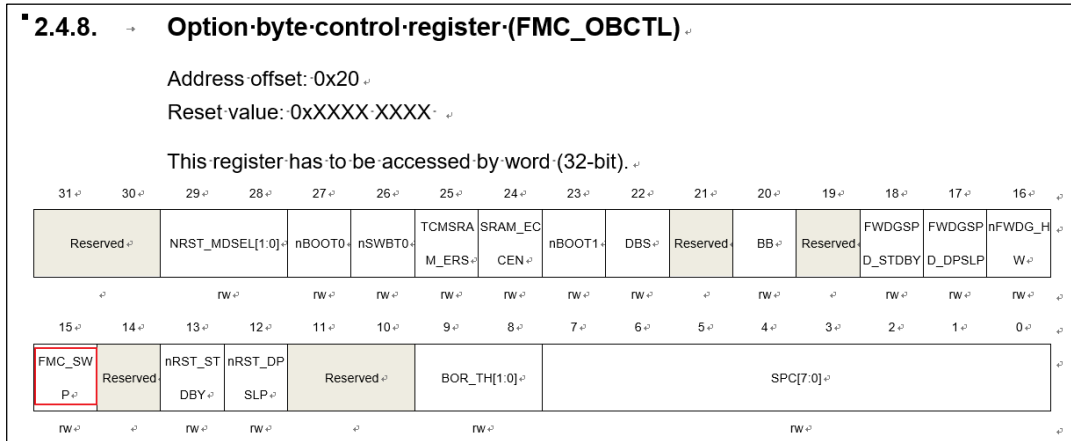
2.4.8. Option byte control register (FMC_OBCTL)

Address offset: 0x20
Reset value: 0xXXXX XXXX

This register has to be accessed by word (32-bit).

| 31 | 30 | 29 | 28 | 27 | 26 | 25 | 24 | 23 | 22 | 21 | 20 | 19 | 18 | 17 | 16 |
|---|---|---|---|---|---|---|---|---|---|---|---|---|---|---|---|
| Reserved | | NRST_MDSEL[1:0] | | nBOOT0 | nSWBT0 | TCMSRAM_ERS | SRAM_ECCEN | nBOOT1 | DBS | Reserved | BB | Reserved | FWDGSPD_STDBY | FWDGSPD_DPSLP | nFWDG_HW |
| | | rw | | rw | rw | rw | rw | rw | rw | | rw | | rw | rw | rw |

| 15 | 14 | 13 | 12 | 11 | 10 | 9 | 8 | 7 | 6 | 5 | 4 | 3 | 2 | 1 | 0 |
|---|---|---|---|---|---|---|---|---|---|---|---|---|---|---|---|
| FMC_SWP | Reserved | nRST_STDBY | nRST_DPSLP | Reserved | | BOR_TH[1:0] | | SPC[7:0] | | | | | | | |
| rw | | rw | rw | | | rw | | rw | | | | | | | |